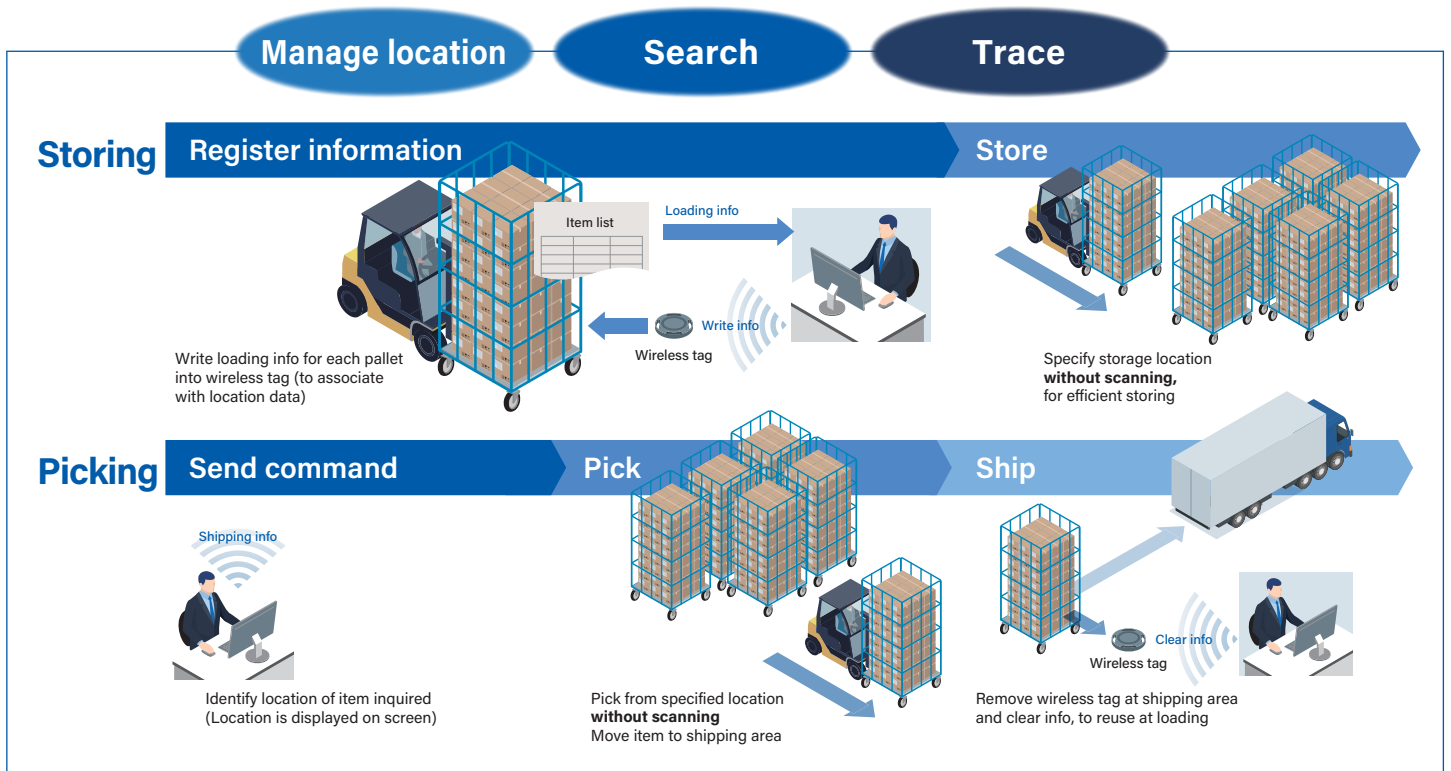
Manage location

Search

Trace

Storing

Register information

Store

Item list

Loading info

Write info

Wireless tag

Write loading info for each pallet into wireless tag (to associate with location data)

Specify storage location **without scanning,** for efficient storing

Picking

Send command

Pick

Ship

Shipping info

Identify location of item inquired (Location is displayed on screen)

Pick from specified location **without scanning** Move item to shipping area

Clear info

Wireless tag

Remove wireless tag at shipping area and clear info, to reuse at loading